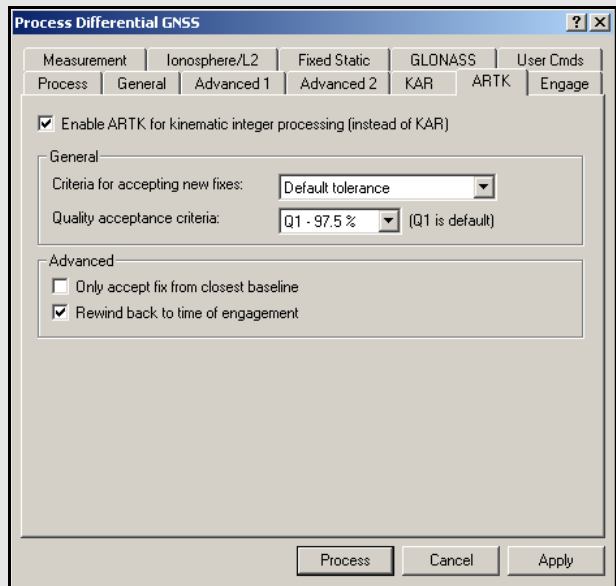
Process Differential GNSS

?
X

Measurement | Ionosphere/L2 | Fixed Static | GLONASS | User Cmds
Process | General | Advanced 1 | Advanced 2 | KAR | ARTK | Engage

☑ Enable ARTK for kinematic integer processing (instead of KAR)

General

Criteria for accepting new fixes: Default tolerance

Quality acceptance criteria: Q1 - 97.5 % (Q1 is default)

Advanced

☐ Only accept fix from closest baseline

☑ Rewind back to time of engagement

Process | Cancel | Apply